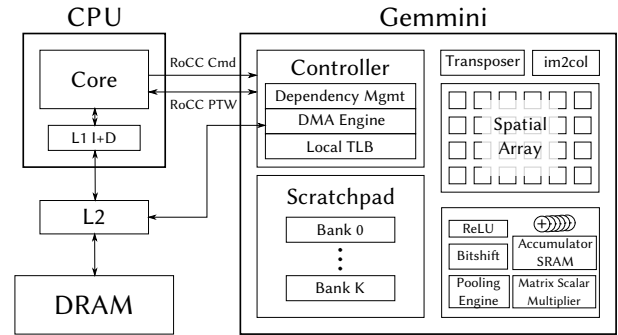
CPU

Core

L1 I+D

L2

DRAM

RoCC Cmd

RoCC PTW

Gemmini

Controller

Dependency Mgmt

DMA Engine

Local TLB

Scratchpad

Bank 0

⋮

Bank K

Transposer

im2col

Spatial Array

ReLU

Bitshift

Accumulator SRAM

Pooling Engine

Matrix Scalar Multiplier